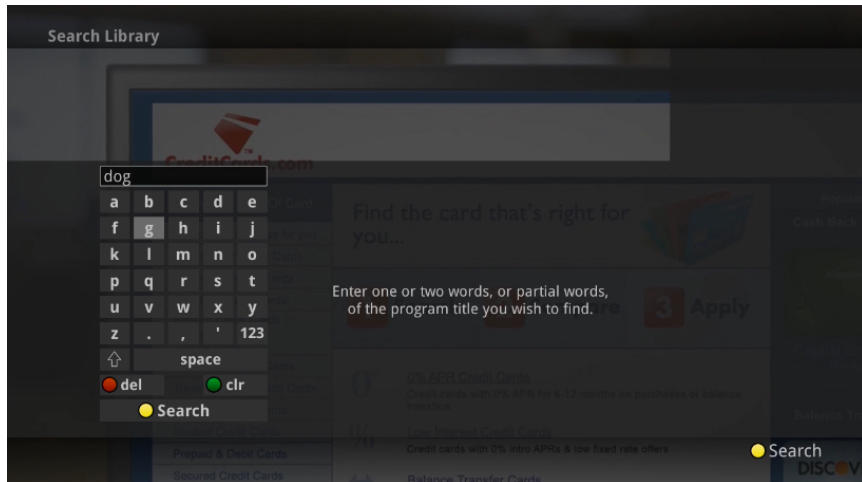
Search Library

dog

| a | b | c | d | e |
|---|---|---|---|---|
| f | g | h | i | j |
| k | l | m | n | o |
| p | q | r | s | t |
| u | v | w | x | y |
| z | . | , | ' | 123 |

⇧ space

del clr

Search

Enter one or two words, or partial words, of the program title you wish to find.

Search

CreditCards.com

Find the card that's right for you...

3 Apply

0% APR Credit Cards

Low Interest Credit Cards

Credit cards with 0% intro APRs & low fixed rate offers

Prepaid & Debit Cards

Secured Credit Cards

Balance Transfer Cards

DISCOV